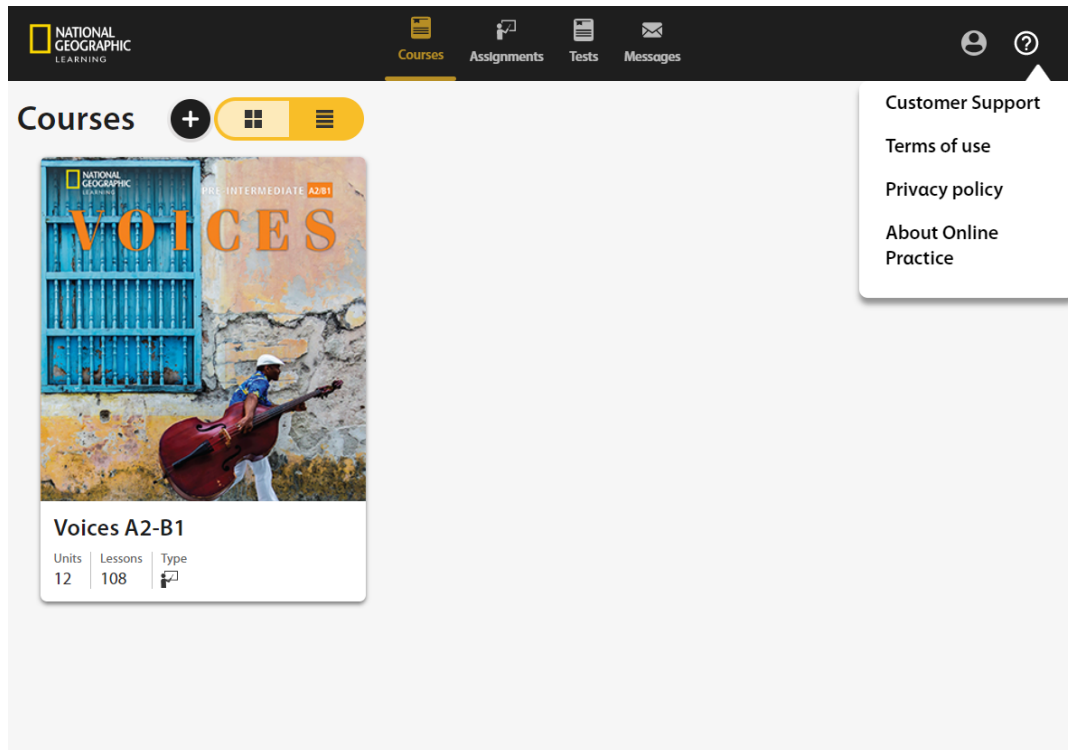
NATIONAL GEOGRAPHIC LEARNING

Courses Assignments Tests Messages

Courses

Customer Support
Terms of use
Privacy policy
About Online Practice

NATIONAL GEOGRAPHIC LEARNING
PRE-INTERMEDIATE A2/B1
VOICES

Voices A2-B1

| Units | Lessons | Type |
|---|---|---|
| 12 | 108 | |